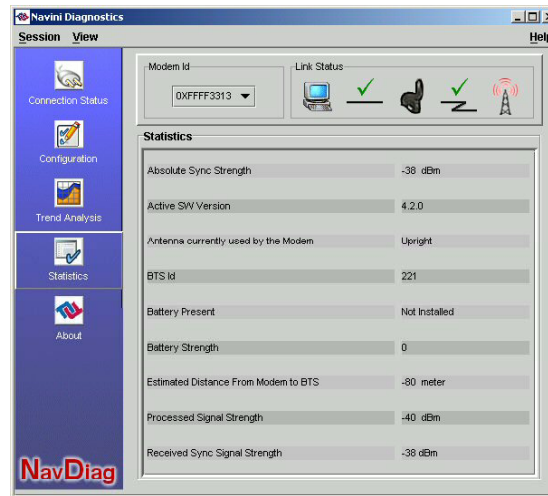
Navini Diagnostics

Session View

Help

Connection Status

Configuration

Trend Analysis

Statistics

About

NavDiag

Modem Id

0XFFFF3313

Link Status

Statistics

| | |
|---|---|
| Absolute Sync Strength | -38 dBm |
| Active SW Version | 4.2.0 |
| Antenna currently used by the Modem | Upright |
| BTS Id | 221 |
| Battery Present | Not Installed |
| Battery Strength | 0 |
| Estimated Distance From Modem to BTS | -80 meter |
| Processed Signal Strength | -40 dBm |
| Received Sync Signal Strength | -38 dBm |